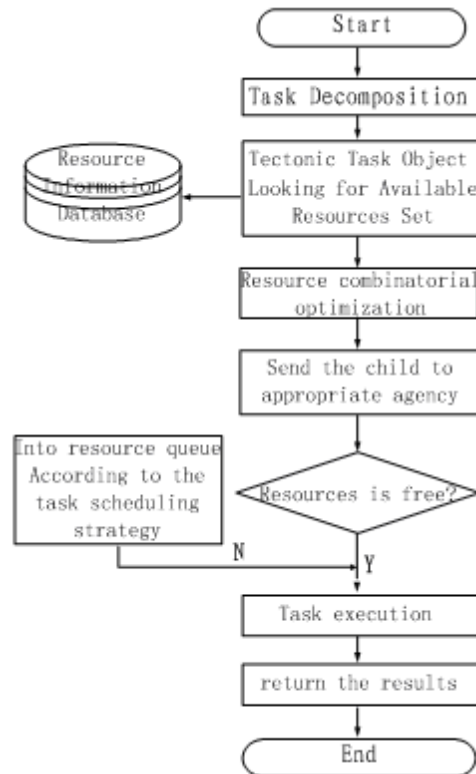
Start

Task Decomposition

Resource Information Database

Tectonic Task Object Looking for Available Resources Set

Resource combinatorial optimization

Send the child to appropriate agency

Into resource queue According to the task scheduling strategy

Resources is free?

N

Y

Task execution

return the results

End